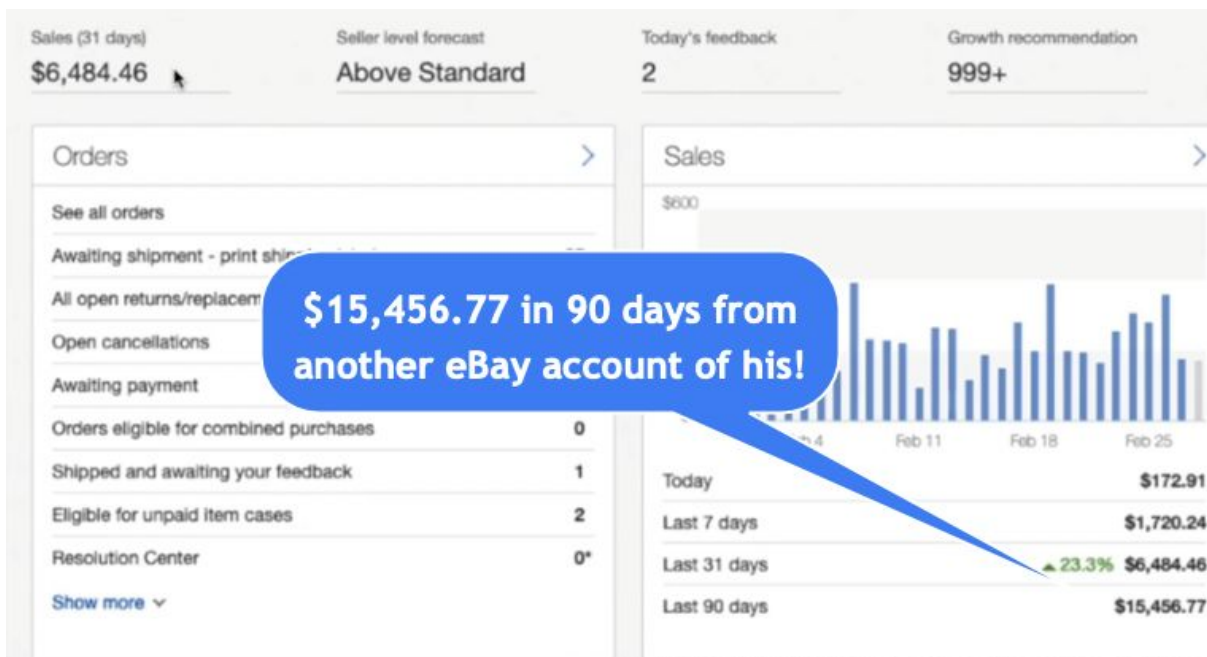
Sales (31 days)
$6,484.46

Seller level forecast
Above Standard

Today's feedback
2

Growth recommendation
999+

Orders

See all orders
Awaiting shipment - print ship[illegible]
All open returns/replacem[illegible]
Open cancellations
Awaiting payment
Orders eligible for combined purchases 0
Shipped and awaiting your feedback 1
Eligible for unpaid item cases 2
Resolution Center 0*
Show more

$15,456.77 in 90 days from another eBay account of his!

Sales

$600
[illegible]b 4 Feb 11 Feb 18 Feb 25

| | |
|---|---|
| Today | $172.91 |
| Last 7 days | $1,720.24 |
| Last 31 days | ▲23.3% $6,484.46 |
| Last 90 days | $15,456.77 |